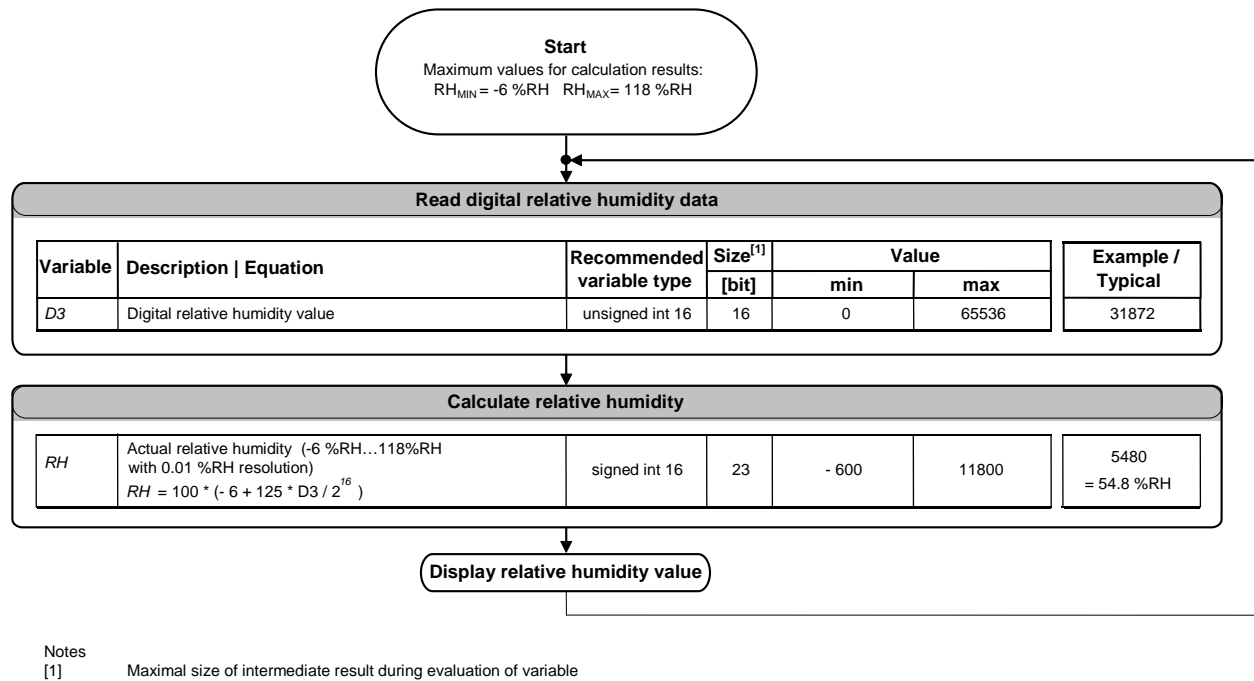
**Start**
Maximum values for calculation results:
$RH_{MIN}$ = -6 %RH   $RH_{MAX}$= 118 %RH

**Read digital relative humidity data**

| Variable | Description \| Equation | Recommended variable type | Size$^{[1]}$ [bit] | Value min | Value max | Example / Typical |
|---|---|---|---|---|---|---|
| *D3* | Digital relative humidity value | unsigned int 16 | 16 | 0 | 65536 | 31872 |

**Calculate relative humidity**

| | | | | | | |
|---|---|---|---|---|---|---|
| *RH* | Actual relative humidity (-6 %RH…118%RH with 0.01 %RH resolution) *RH* = 100 * (- 6 + 125 * D3 / $2^{16}$ ) | signed int 16 | 23 | - 600 | 11800 | 5480 = 54.8 %RH |

**Display relative humidity value**

Notes
[1] Maximal size of intermediate result during evaluation of variable